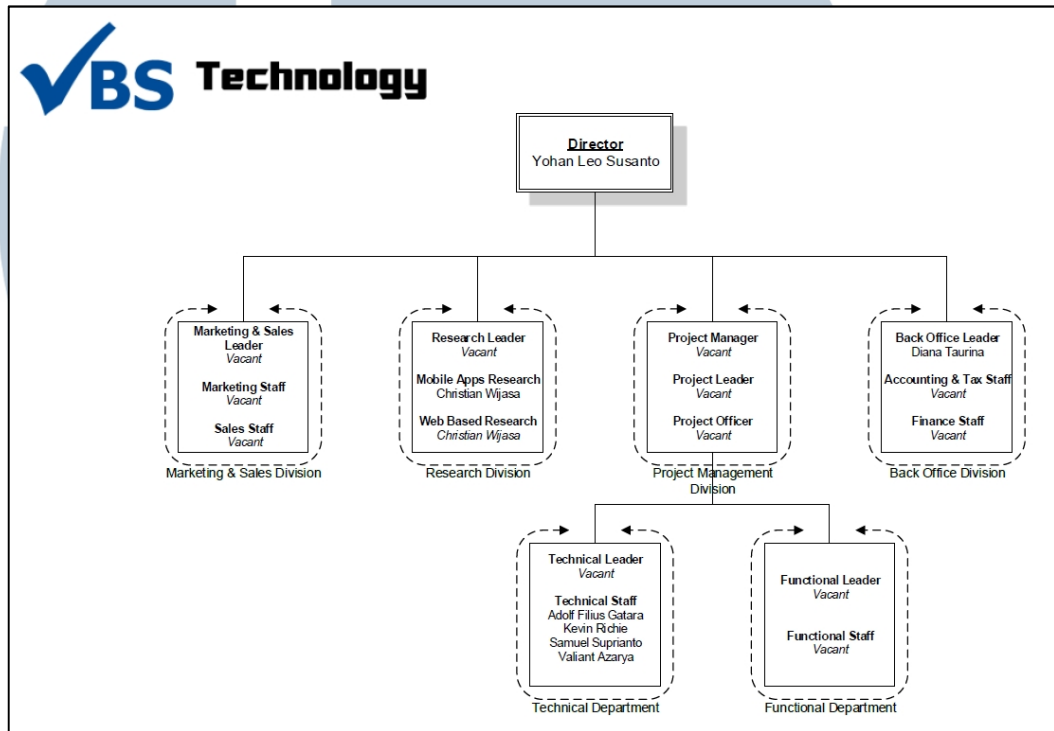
VBS Technology

Director
Yohan Leo Susanto

Marketing & Sales Leader
Vacant

Marketing Staff
Vacant

Sales Staff
Vacant

Marketing & Sales Division

Research Leader
Vacant

Mobile Apps Research
Christian Wijasa

Web Based Research
Christian Wijasa

Research Division

Project Manager
Vacant

Project Leader
Vacant

Project Officer
Vacant

Project Management Division

Back Office Leader
Diana Taurina

Accounting & Tax Staff
Vacant

Finance Staff
Vacant

Back Office Division

Technical Leader
Vacant

Technical Staff
Adolf Filius Gatara
Kevin Richie
Samuel Suprianto
Valiant Azarya

Technical Department

Functional Leader
Vacant

Functional Staff
Vacant

Functional Department